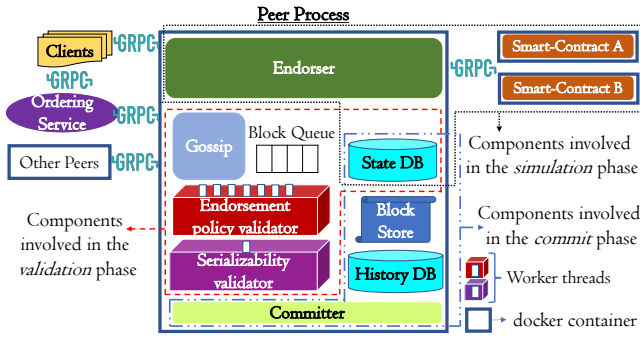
Peer Process

Clients

GRPC

GRPC

Ordering Service

GRPC

Other Peers

GRPC

Endorser

GRPC

Smart-Contract A

Smart-Contract B

Gossip

Block Queue

State DB

Components involved in the *simulation* phase

Endorsement policy validator

Block Store

Components involved in the *commit* phase

Components involved in the *validation* phase

Serializability validator

History DB

Worker threads

Committer

docker container